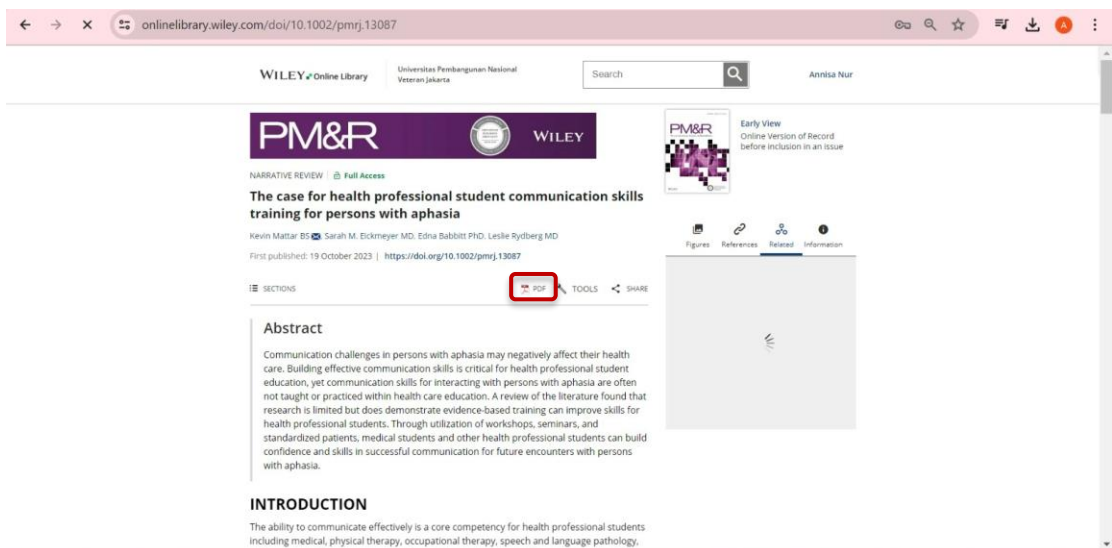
onlinelibrary.wiley.com/doi/10.1002/pmrj.13087

WILEY Online Library

Universitas Pembangunan Nasional Veteran Jakarta

Search

Annisa Nur

PM&R

WILEY

NARRATIVE REVIEW | Full Access

The case for health professional student communication skills training for persons with aphasia

Kevin Mattar BS, Sarah M. Eickmeyer MD, Edna Babbitt PhD, Leslie Rydberg MD

First published: 19 October 2023 | https://doi.org/10.1002/pmrj.13087

SECTIONS

PDF

TOOLS

SHARE

Abstract

Communication challenges in persons with aphasia may negatively affect their health care. Building effective communication skills is critical for health professional student education, yet communication skills for interacting with persons with aphasia are often not taught or practiced within health care education. A review of the literature found that research is limited but does demonstrate evidence-based training can improve skills for health professional students. Through utilization of workshops, seminars, and standardized patients, medical students and other health professional students can build confidence and skills in successful communication for future encounters with persons with aphasia.

INTRODUCTION

The ability to communicate effectively is a core competency for health professional students including medical, physical therapy, occupational therapy, speech and language pathology,

PM&R

Early View

Online Version of Record before inclusion in an issue

Figures

References

Related

Information